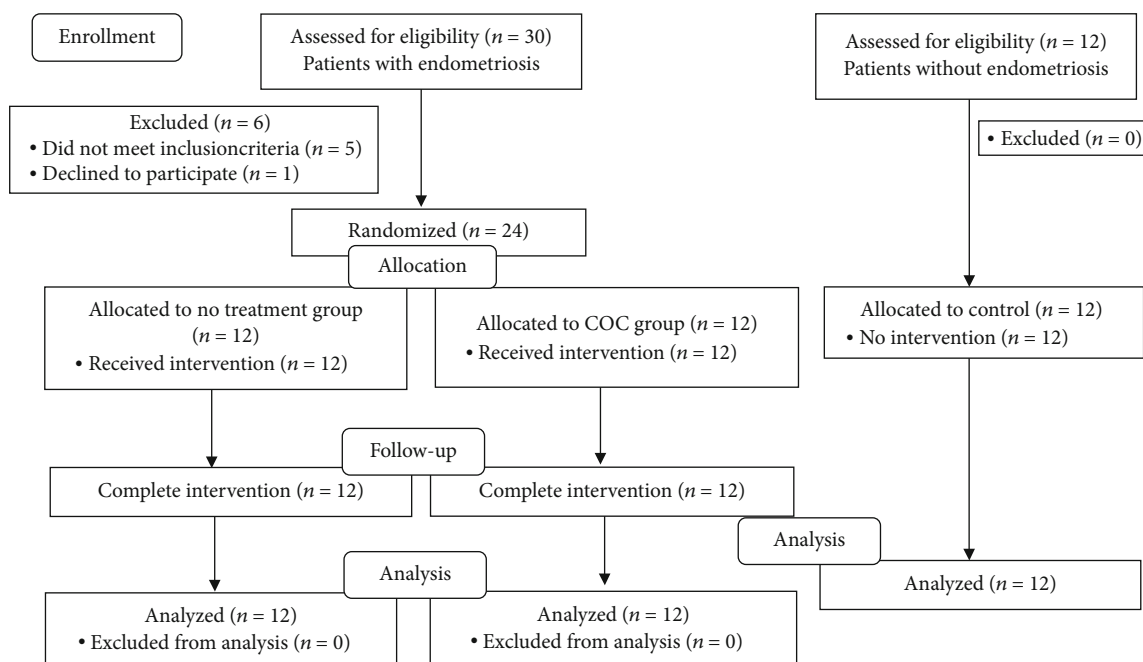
Enrollment

Assessed for eligibility ($n = 30$)
Patients with endometriosis

Assessed for eligibility ($n = 12$)
Patients without endometriosis

Excluded ($n = 6$)
• Did not meet inclusioncriteria ($n = 5$)
• Declined to participate ($n = 1$)

• Excluded ($n = 0$)

Randomized ($n = 24$)

Allocation

Allocated to no treatment group ($n = 12$)
• Received intervention ($n = 12$)

Allocated to COC group ($n = 12$)
• Received intervention ($n = 12$)

Allocated to control ($n = 12$)
• No intervention ($n = 12$)

Follow-up

Complete intervention ($n = 12$)

Complete intervention ($n = 12$)

Analysis

Analyzed ($n = 12$)

Analysis

Analyzed ($n = 12$)
• Excluded from analysis ($n = 0$)

Analyzed ($n = 12$)
• Excluded from analysis ($n = 0$)